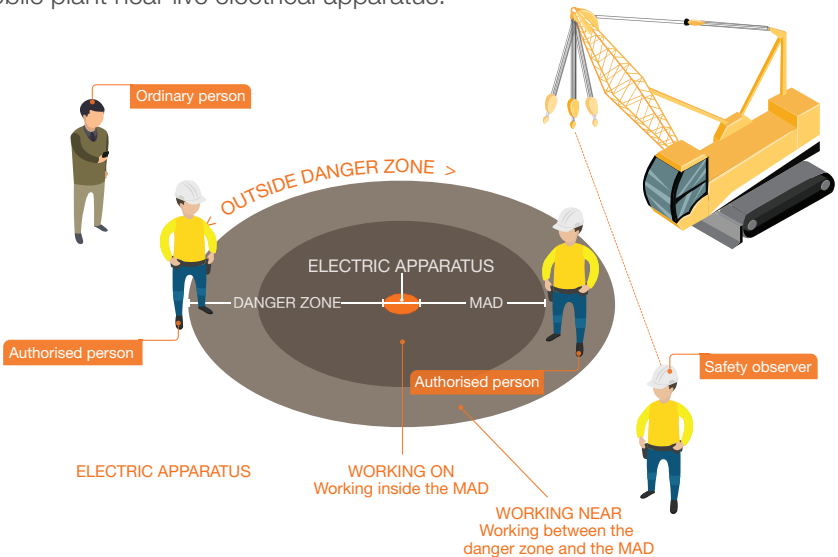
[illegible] plant near live electrical apparatus.

Ordinary person

< OUTSIDE DANGER ZONE >

ELECTRIC APPARATUS

DANGER ZONE

MAD

Authorised person

Authorised person

Safety observer

ELECTRIC APPARATUS

WORKING ON
Working inside the MAD

WORKING NEAR
Working between the danger zone and the MAD